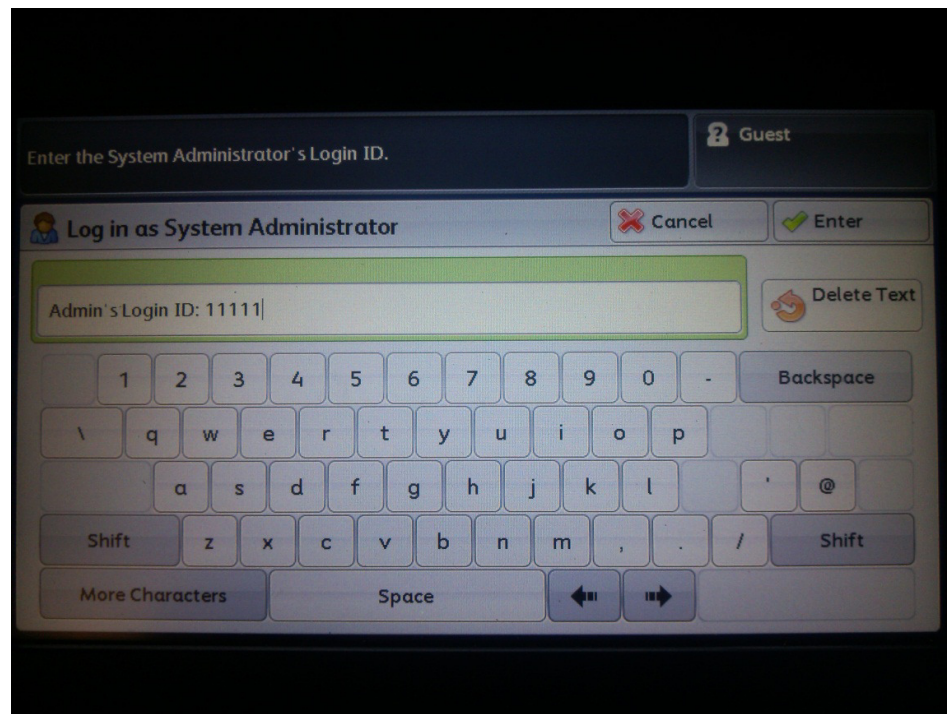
Enter the System Administrator's Login ID.

Guest

Log in as System Administrator

Cancel

Enter

Admin's Login ID: 11111

Delete Text

1 2 3 4 5 6 7 8 9 0 -

Backspace

\ q w e r t y u i o p

a s d f g h j k l ' @

Shift z x c v b n m , . / Shift

More Characters

Space